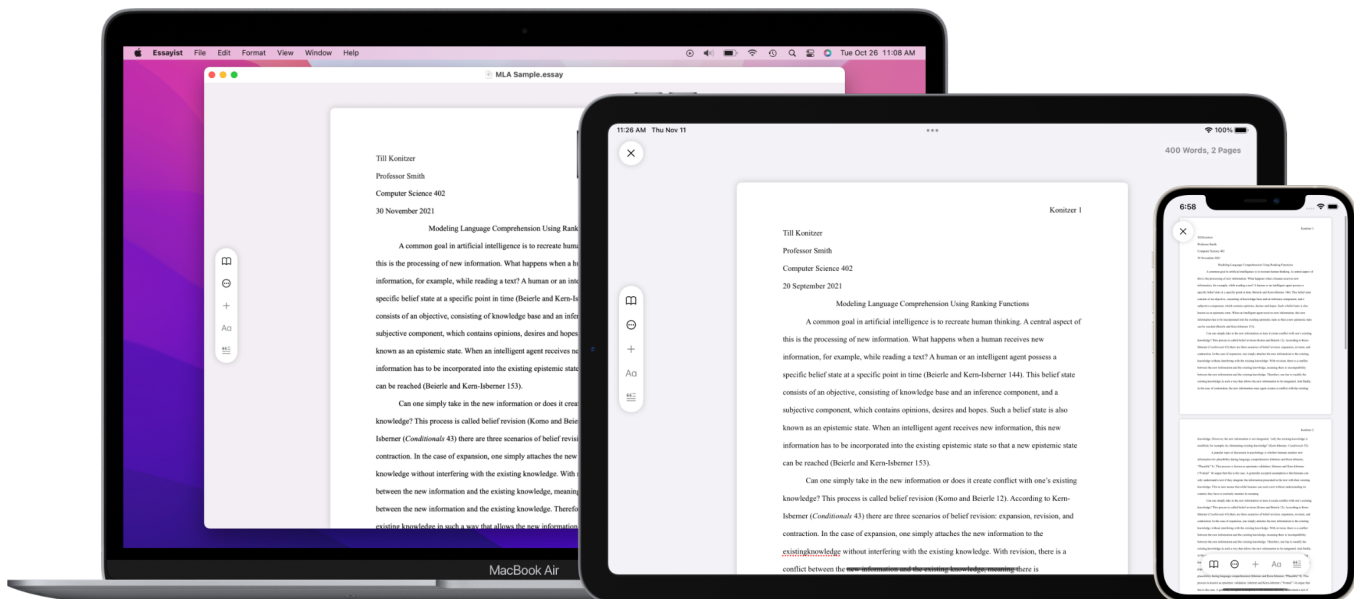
Essayist File Edit Format View Window Help

Tue Oct 26 11:08 AM

MLA Sample.essay

Till Konitzer

Professor Smith

Computer Science 402

30 November 2021

Modeling Language Comprehension Using Ranking

A common goal in artificial intelligence is to recreate human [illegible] this is the processing of new information. What happens when a h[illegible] information, for example, while reading a text? A human or an inte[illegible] specific belief state at a specific point in time (Beierle and Kern-Isb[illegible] consists of an objective, consisting of knowledge base and an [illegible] subjective component, which contains opinions, desires and hopes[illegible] known as an epistemic state. When an intelligent agent receives ne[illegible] information has to be incorporated into the existing epistemic state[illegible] can be reached (Beierle and Kern-Isberner 153).

Can one simply take in the new information or does it crea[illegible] knowledge? This process is called belief revision (Komo and Beie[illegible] Isberner (Conditionals 43) there are three scenarios of belief revisi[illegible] contraction. In the case of expansion, one simply attaches the new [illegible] knowledge without interfering with the existing knowledge. With r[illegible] between the new information and the existing knowledge, meanin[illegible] between the new information and the existing knowledge. Therefo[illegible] existing knowledge in such a way that allows the new informatio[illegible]

MacBook Air

11:26 AM Thu Nov 11

100%

400 Words, 2 Pages

Konitzer 1

Till Konitzer

Professor Smith

Computer Science 402

20 September 2021

Modeling Language Comprehension Using Ranking Functions

A common goal in artificial intelligence is to recreate human thinking. A central aspect of this is the processing of new information. What happens when a human receives new information, for example, while reading a text? A human or an intelligent agent possess a specific belief state at a specific point in time (Beierle and Kern-Isberner 144). This belief state consists of an objective, consisting of knowledge base and an inference component, and a subjective component, which contains opinions, desires and hopes. Such a belief state is also known as an epistemic state. When an intelligent agent receives new information, this new information has to be incorporated into the existing epistemic state so that a new epistemic state can be reached (Beierle and Kern-Isberner 153).

Can one simply take in the new information or does it create conflict with one's existing knowledge? This process is called belief revision (Komo and Beierle 12). According to Kern-Isberner (Conditionals 43) there are three scenarios of belief revision: expansion, revision, and contraction. In the case of expansion, one simply attaches the new information to the existingknowledge without interfering with the existing knowledge. With revision, there is a conflict between the new information and the existing knowledge, meaning there is

Aa

6:58

Aa